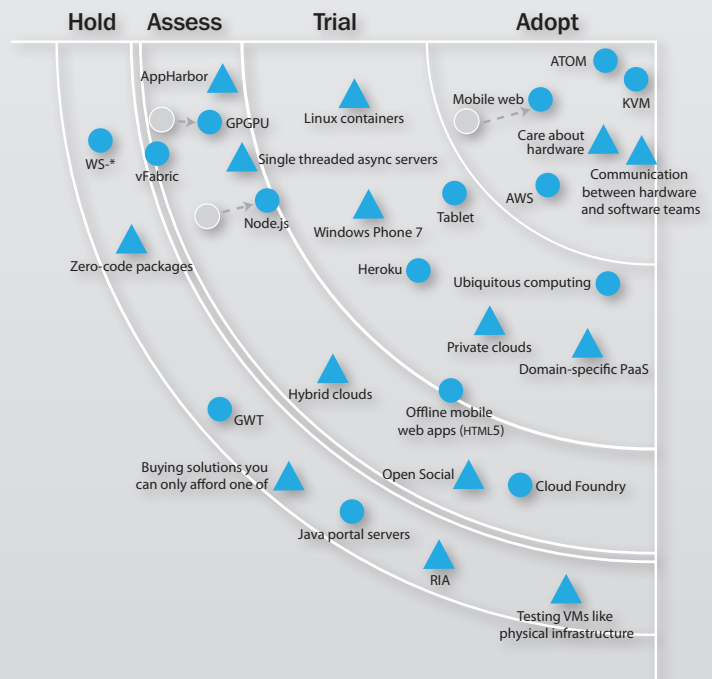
Hold Assess Trial Adopt

AppHarbor
GPGPU
WS-*
vFabric
Linux containers
Single threaded async servers
Node.js
Windows Phone 7
Zero-code packages
Mobile web
ATOM
KVM
Care about hardware
Communication between hardware and software teams
AWS
Tablet
Heroku
Ubiquitous computing
Private clouds
Domain-specific PaaS
Hybrid clouds
Offline mobile web apps (HTML5)
GWT
Buying solutions you can only afford one of
Open Social
Cloud Foundry
Java portal servers
RIA
Testing VMs like physical infrastructure